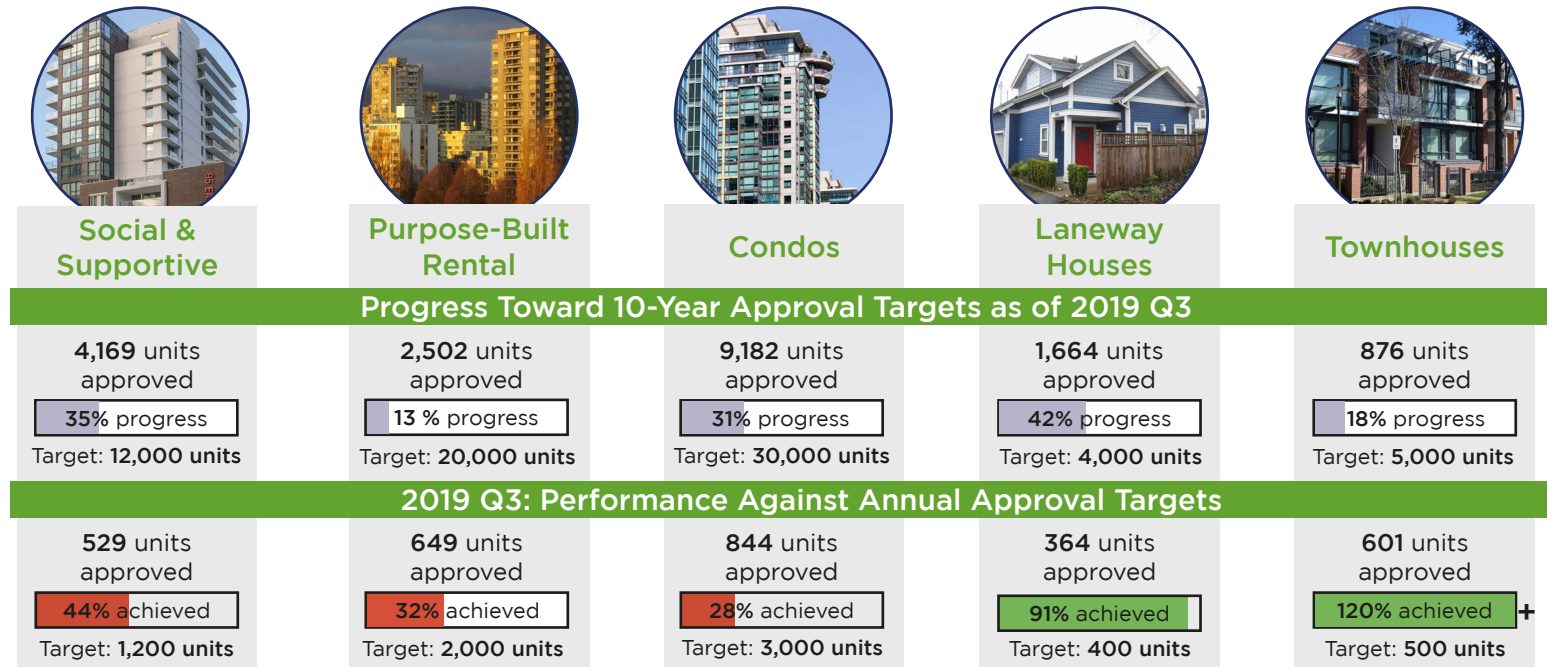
Social & Supportive

Purpose-Built Rental

Condos

Laneway Houses

Townhouses

Progress Toward 10-Year Approval Targets as of 2019 Q3

| Social & Supportive | Purpose-Built Rental | Condos | Laneway Houses | Townhouses |
|---|---|---|---|---|
| 4,169 units approved | 2,502 units approved | 9,182 units approved | 1,664 units approved | 876 units approved |
| 35% progress | 13 % progress | 31% progress | 42% progress | 18% progress |
| Target: 12,000 units | Target: 20,000 units | Target: 30,000 units | Target: 4,000 units | Target: 5,000 units |

2019 Q3: Performance Against Annual Approval Targets

| Social & Supportive | Purpose-Built Rental | Condos | Laneway Houses | Townhouses |
|---|---|---|---|---|
| 529 units approved | 649 units approved | 844 units approved | 364 units approved | 601 units approved |
| 44% achieved | 32% achieved | 28% achieved | 91% achieved | 120% achieved + |
| Target: 1,200 units | Target: 2,000 units | Target: 3,000 units | Target: 400 units | Target: 500 units |